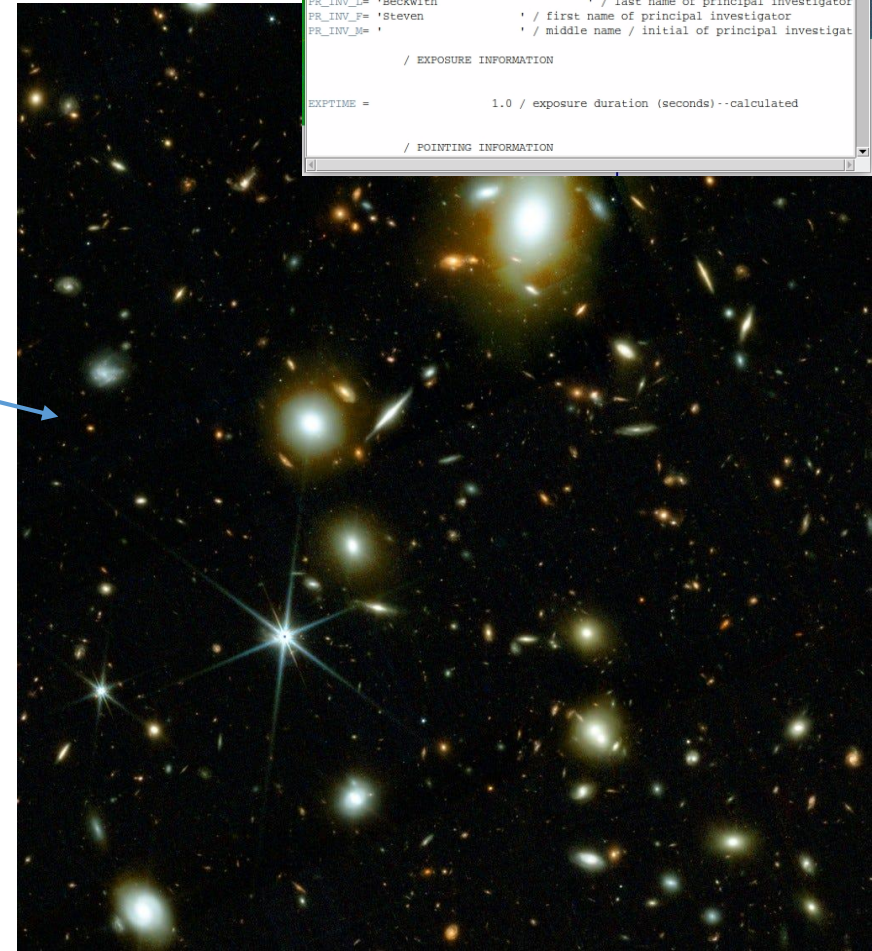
PR_INV_L= 'Beckwith ' / last name of principal investigator
PR_INV_F= 'Steven ' / first name of principal investigator
PR_INV_M= ' ' / middle name / initial of principal investigat

/ EXPOSURE INFORMATION

EXPTIME = 1.0 / exposure duration (seconds)--calculated

/ POINTING INFORMATION